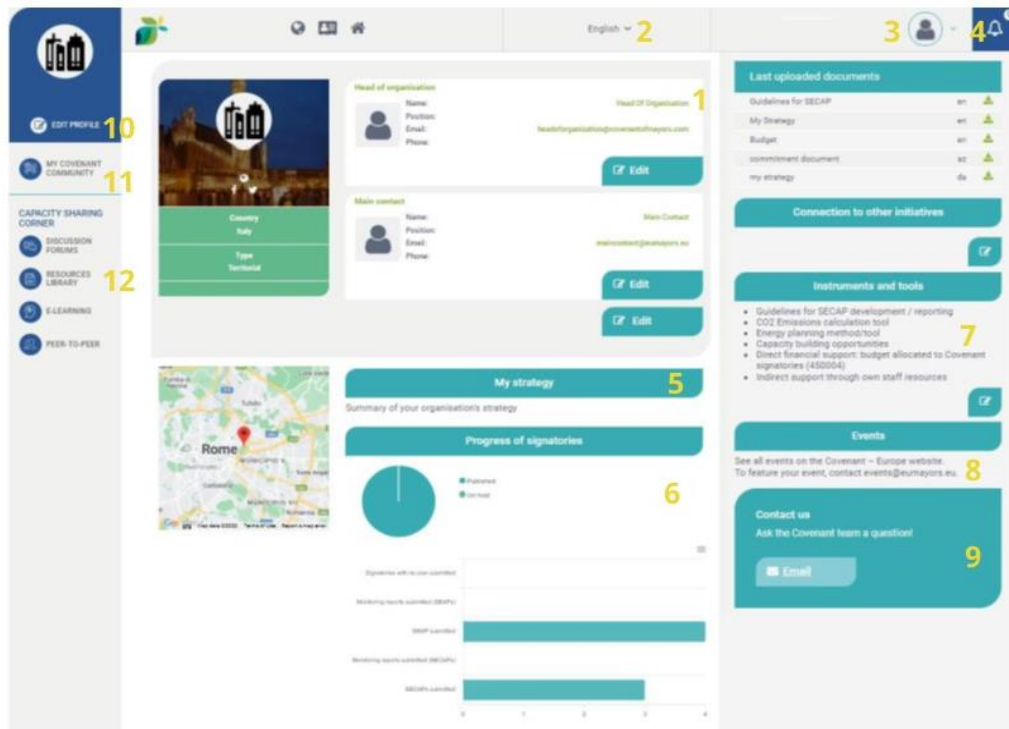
EDIT PROFILE 10

MY COVENANT COMMUNITY 11

CAPACITY SHARING CORNER

DISCUSSION FORUMS

RESOURCES LIBRARY 12

E-LEARNING

PEER-TO-PEER

English 2

3 4

Country
Italy

Type
Territorial

Head of organisation 1
Name: Head Of Organisation
Position:
Email: headoforganisation@covenantofmayors.com
Phone:

Edit

Main contact
Name: Main Contact
Position:
Email: maincontact@eumayors.eu
Phone:

Edit

Edit

Rome

My strategy 5

Summary of your organisation's strategy

Progress of signatories

Published
On hold

6

Signatories with no plan submitted

Monitoring reports submitted (SEAPs)

SEAP submitted

Monitoring reports submitted (SECAPs)

SECAPs submitted

0 1 2 3 4

Last uploaded documents

| | |
|---|---|
| Guidelines for SECAP | en |
| My Strategy | en |
| Budget | en |
| commitment document | en |
| my strategy | da |

Connection to other initiatives

Instruments and tools

- Guidelines for SECAP development / reporting
- CO2 Emissions calculation tool
- Energy planning method/tool
- Capacity building opportunities
- Direct financial support: budget allocated to Covenant signatories (450004)
- Indirect support through own staff resources

7

Events

See all events on the Covenant – Europe website.
To feature your event, contact events@eumayors.eu. 8

Contact us

Ask the Covenant team a question!

Email

9